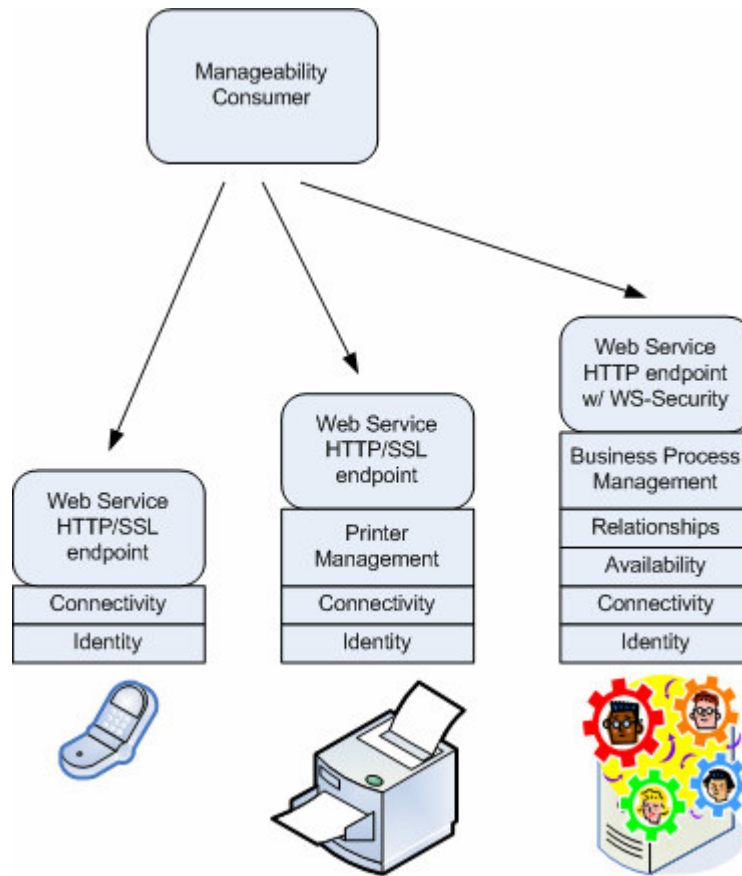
Manageability Consumer

Web Service HTTP/SSL endpoint

Connectivity

Identity

Web Service HTTP/SSL endpoint

Printer Management

Connectivity

Identity

Web Service HTTP endpoint w/ WS-Security

Business Process Management

Relationships

Availability

Connectivity

Identity